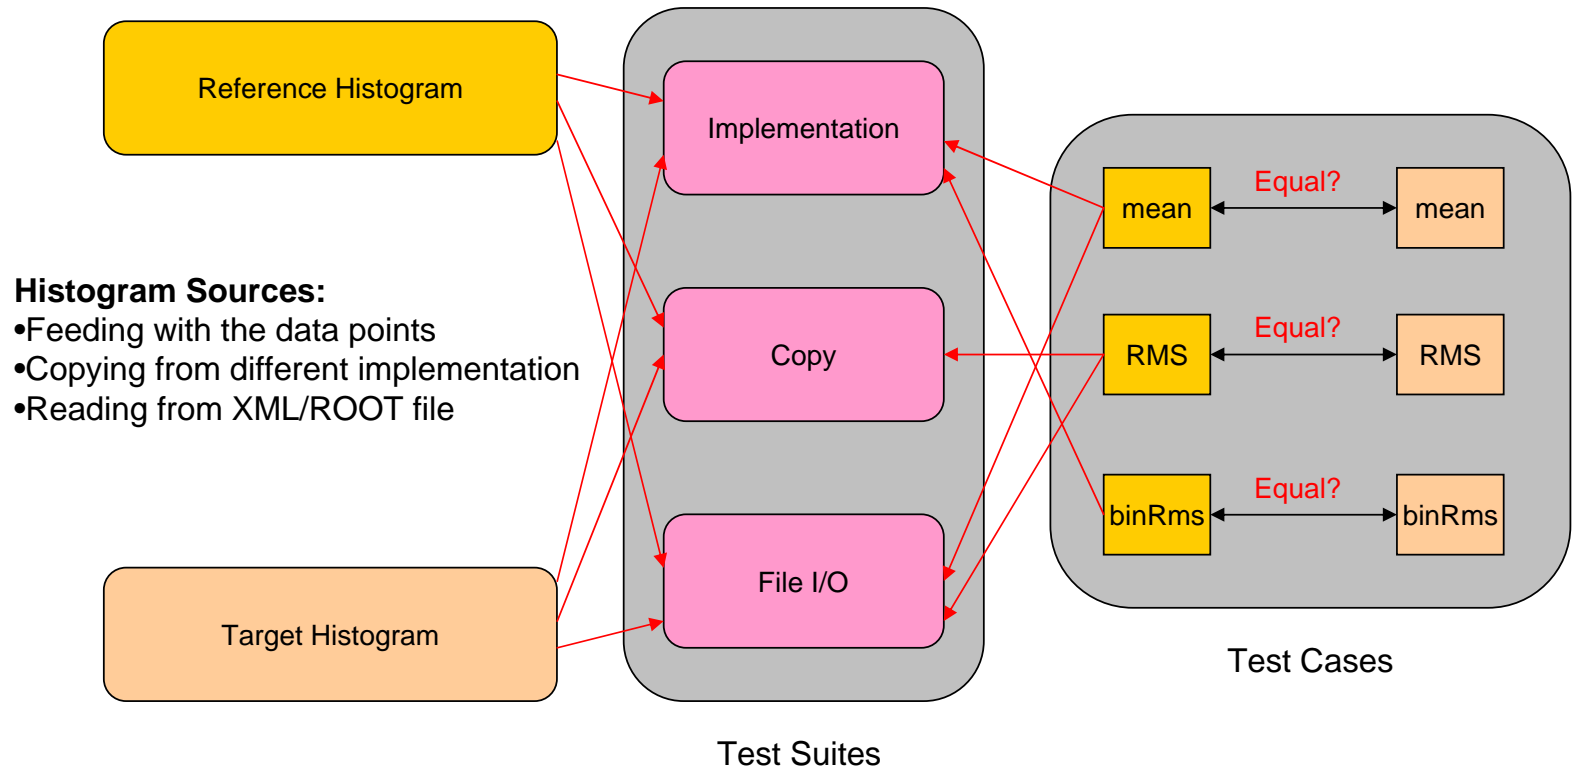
Reference Histogram

Implementation

Histogram Sources:
•Feeding with the data points
•Copying from different implementation
•Reading from XML/ROOT file

Copy

File I/O

Target Histogram

Test Suites

mean

Equal?

mean

RMS

Equal?

RMS

binRms

Equal?

binRms

Test Cases